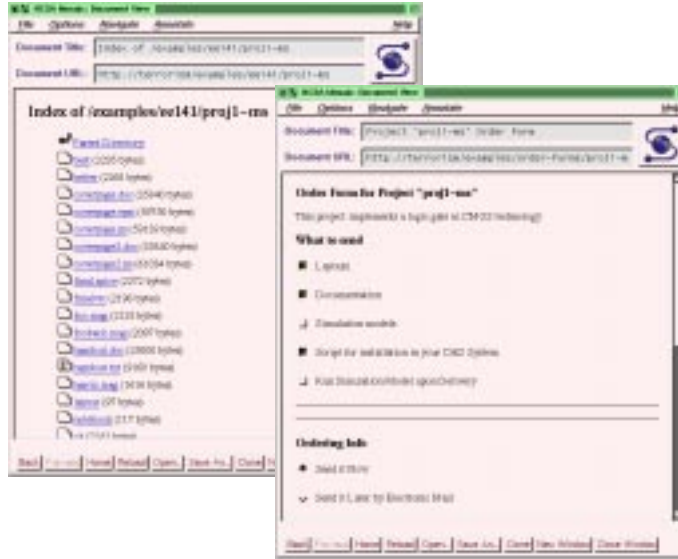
NCSA Mosaic: Document View

File Options Navigate Annotate Help

Document Title: Index of /examples/ee141/proj1-ms

Document URL: http://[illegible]/examples/ee141/proj1-ms

Index of /examples/ee141/proj1-ms

Parent Directory
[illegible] (2205 bytes)
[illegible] (2160 bytes)
coverpage.doc (15946 bytes)
coverpage.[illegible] (30750 bytes)
coverpage.doc (52430 bytes)
coverpage2.doc (33820 bytes)
coverpage2.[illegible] (63034 bytes)
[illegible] (2072 bytes)
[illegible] (2190 bytes)
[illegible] (2120 bytes)
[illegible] (2007 bytes)
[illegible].doc (23600 bytes)
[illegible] (5160 bytes)
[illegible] (3456 bytes)
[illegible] (97 bytes)
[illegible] (217 bytes)
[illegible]

Back Forward Home Reload Open... Save As... Close N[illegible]

NCSA Mosaic: Document View

File Options Navigate Annotate

Document Title: Project "proj1-ms" Order Form

Document URL: http://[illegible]/examples/order-forms/proj1-m

Order Form for Project "proj1-ms"

This project implements a logic gate in CMOS technology

What to send

Layout

Documentation

Simulation models

Script for installation in your CAD System

Run Simulation/model upon Delivery

Ordering Info

Send it Now

Send it Later by Electronic Mail

Back Forward Home Reload Open... Save As... Clone New Window Close Window